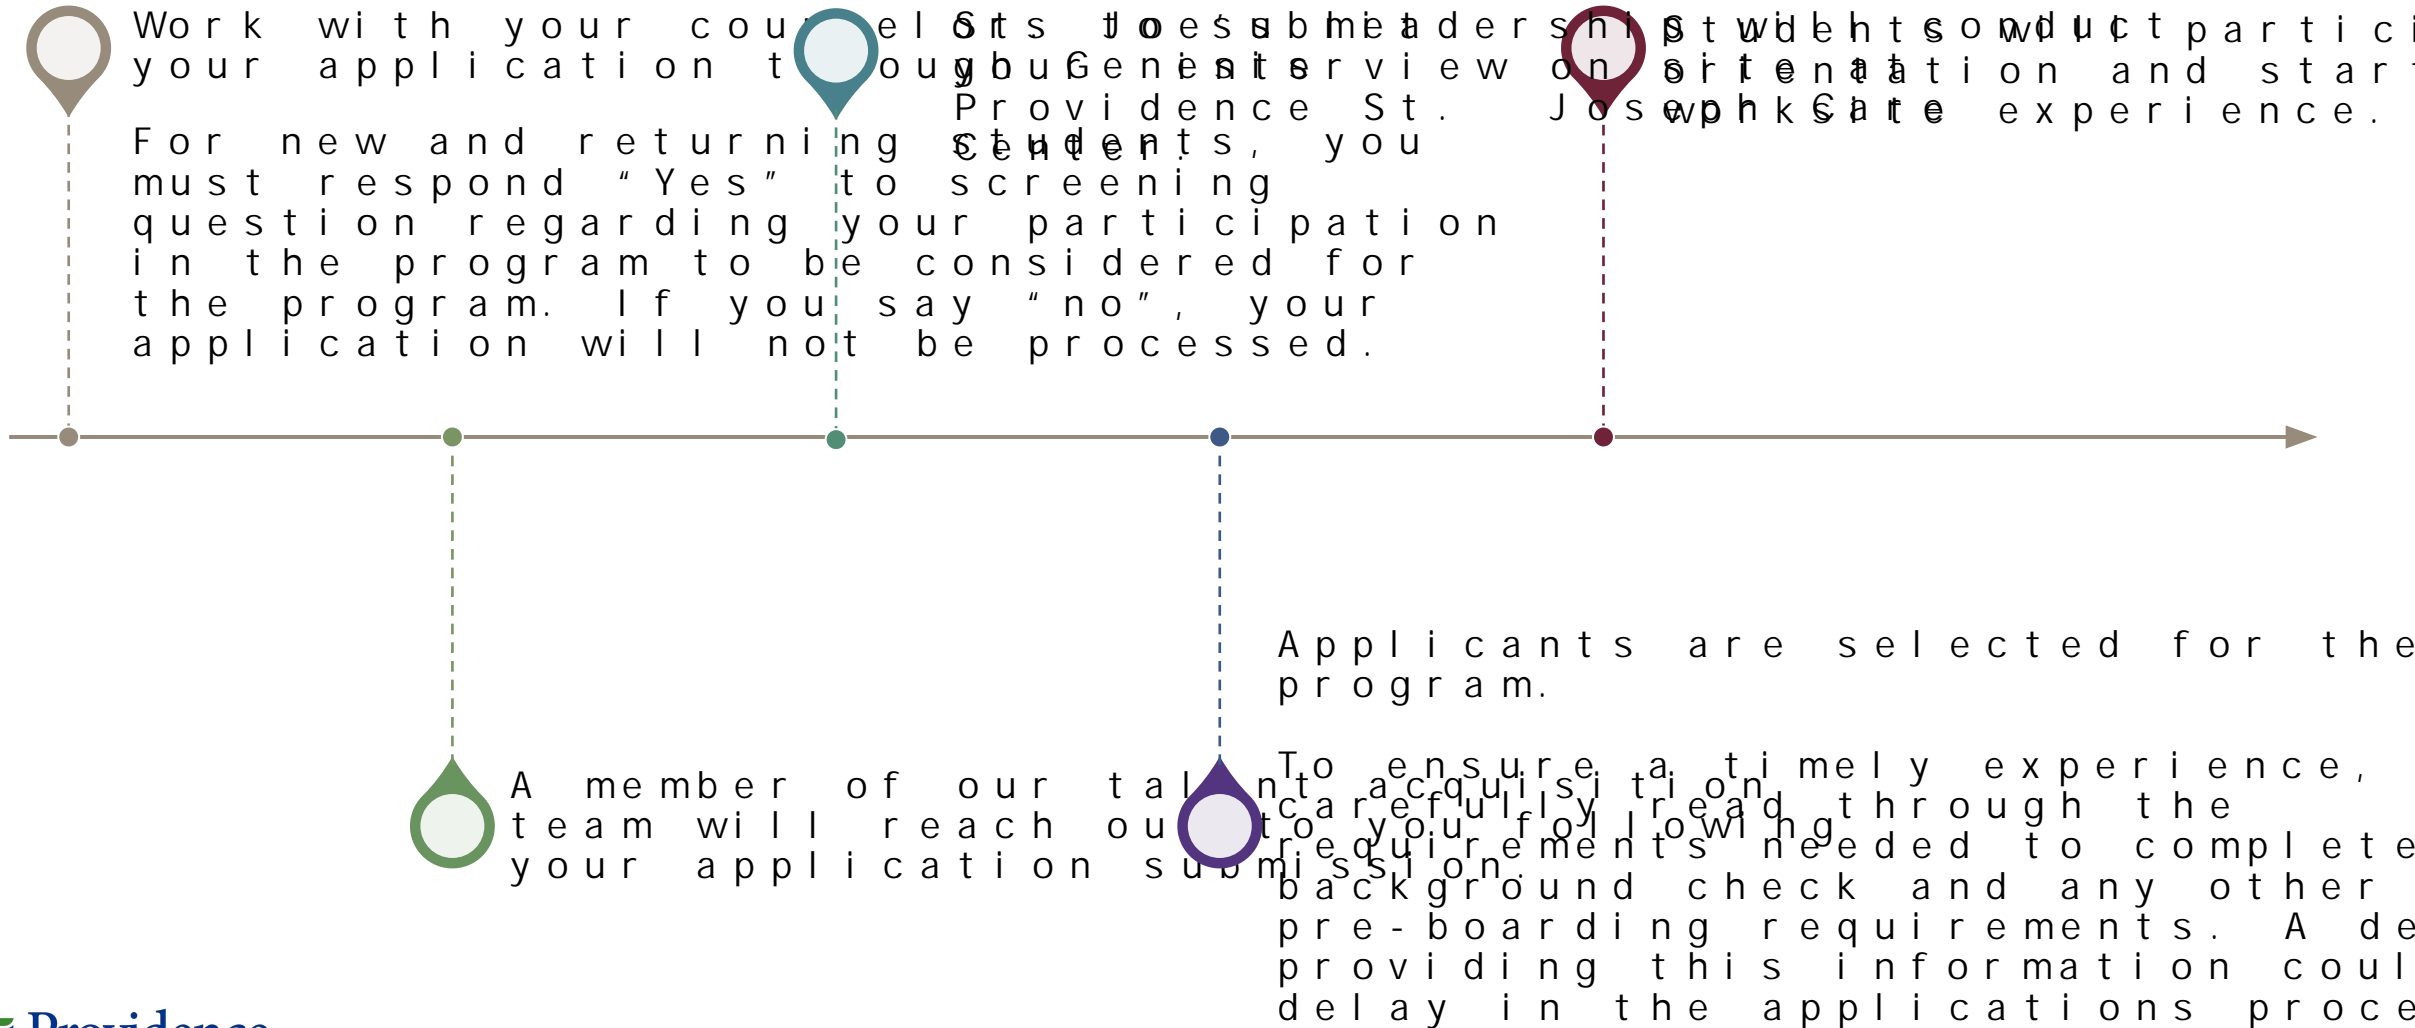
Work with your counselor to submit your application through Genesis.

For new and returning students, you must respond "Yes" to screening question regarding your participation in the program to be considered for the program. If you say "no", your application will not be processed.

Sts Joe's leadership will conduct your interview on site at Providence St. Joseph Care Center.

Students will participate in orientation and start the worksite experience.

A member of our talent acquisition team will reach out to you following your application submission.

Applicants are selected for the program.

To ensure a timely experience, carefully read through the requirements needed to complete background check and any other pre-boarding requirements. A de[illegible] providing this information coul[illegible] delay in the applications proce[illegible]

Providence